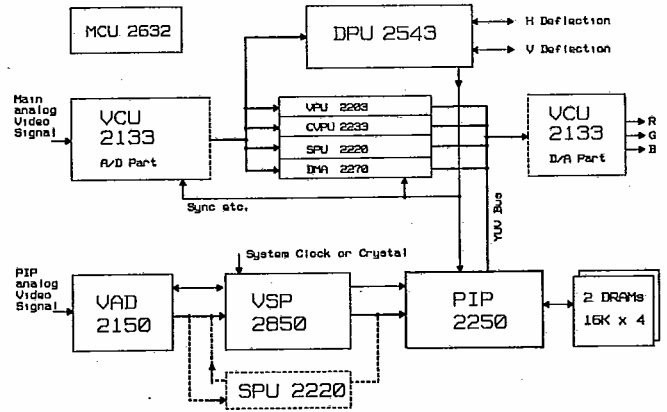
MCU 2632

DPU 2543

H Deflection

V Deflection

Main analog Video Signal

VCU 2133 A/D Part

VPU 2203

CVPU 2233

SPU 2220

DMA 2270

VCU 2133 D/A Part

R

G

B

Sync etc.

YUV Bus

System Clock or Crystal

PIP analog Video Signal

VAD 2150

VSP 2850

PIP 2250

2 DRAMs 16K x 4

SPU 2220